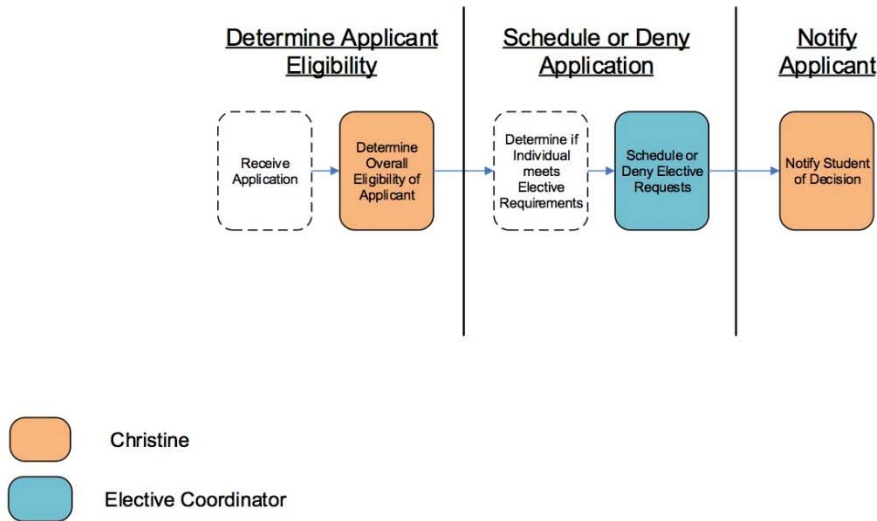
Determine Applicant Eligibility

Schedule or Deny Application

Notify Applicant

Receive Application

Determine Overall Eligibility of Applicant

Determine if Individual meets Elective Requirements

Schedule or Deny Elective Requests

Notify Student of Decision

Christine

Elective Coordinator